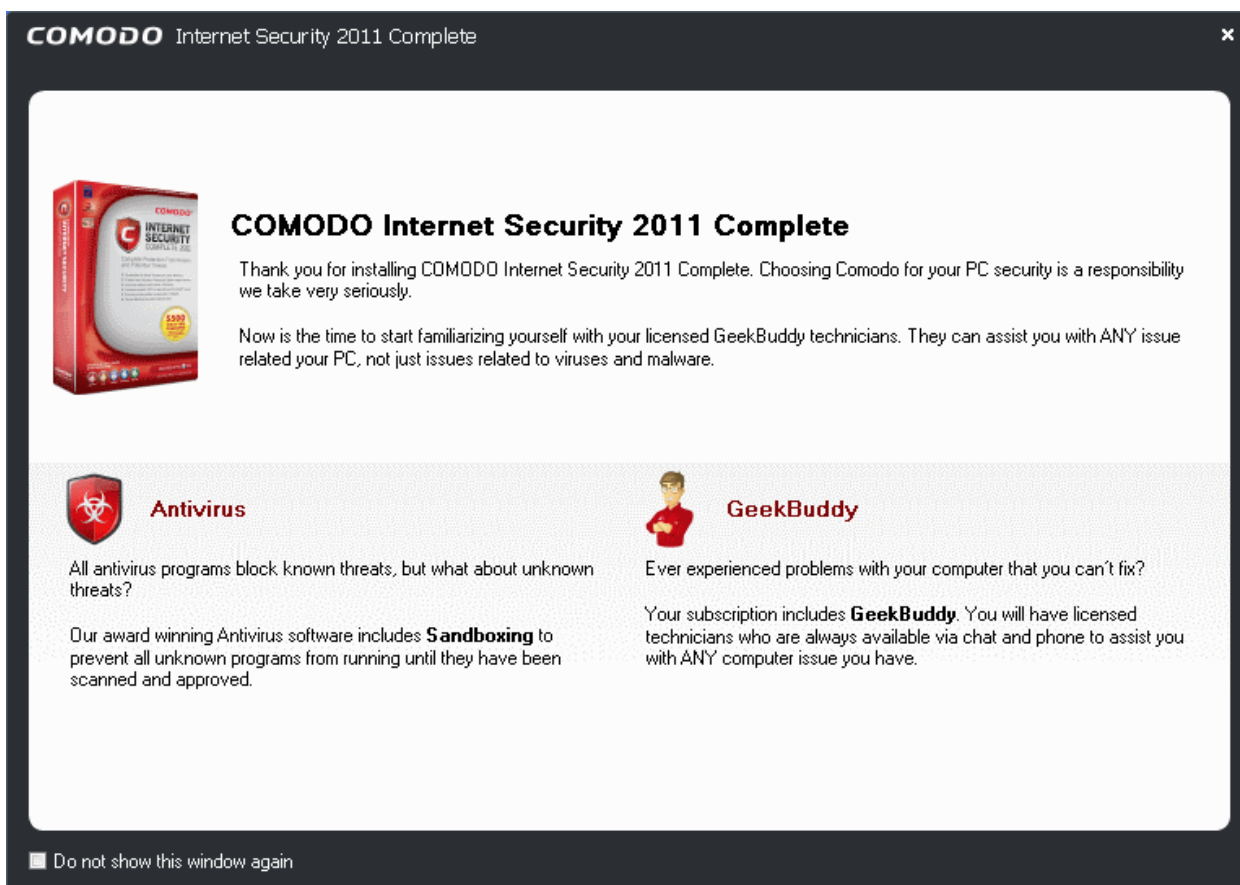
COMODO Internet Security 2011 Complete

×

COMODO INTERNET SECURITY

COMODO Internet Security 2011 Complete

Thank you for installing COMODO Internet Security 2011 Complete. Choosing Comodo for your PC security is a responsibility we take very seriously.

Now is the time to start familiarizing yourself with your licensed GeekBuddy technicians. They can assist you with ANY issue related your PC, not just issues related to viruses and malware.

Antivirus

All antivirus programs block known threats, but what about unknown threats?

Our award winning Antivirus software includes **Sandboxing** to prevent all unknown programs from running until they have been scanned and approved.

GeekBuddy

Ever experienced problems with your computer that you can´t fix?

Your subscription includes **GeekBuddy**. You will have licensed technicians who are always available via chat and phone to assist you with ANY computer issue you have.

Do not show this window again